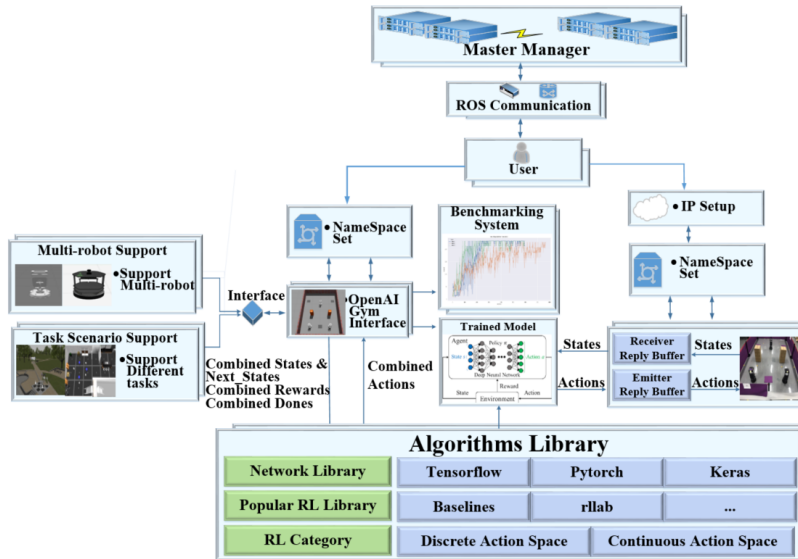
Master Manager

ROS Communication

User

NameSpace Set

Benchmarking System

IP Setup

NameSpace Set

Multi-robot Support

•Support Multi-robot

Interface

OpenAI Gym Interface

Task Scenario Support

•Support Different tasks

Trained Model

Agent

State

Policy π

Action

Deep Neural Network

Reward

State

Action

Environment

States

Actions

Receiver Reply Buffer

Emitter Reply Buffer

States

Actions

Combined States & Next_States Combined Rewards Combined Dones

Combined Actions

Algorithms Library

| Network Library | Tensorflow | Pytorch | Keras |
|---|---|---|---|
| Popular RL Library | Baselines | rllab | ... |
| RL Category | Discrete Action Space | Continuous Action Space | |